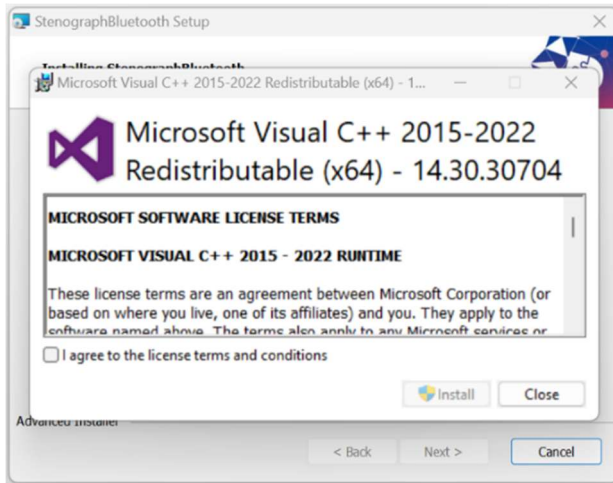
StenographBluetooth Setup

Installing StenographBluetooth

Microsoft Visual C++ 2015-2022 Redistributable (x64) - 1...

Microsoft Visual C++ 2015-2022 Redistributable (x64) - 14.30.30704

MICROSOFT SOFTWARE LICENSE TERMS

MICROSOFT VISUAL C++ 2015 - 2022 RUNTIME

These license terms are an agreement between Microsoft Corporation (or based on where you live, one of its affiliates) and you. They apply to the software named above. The terms also apply to any Microsoft services or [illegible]

I agree to the license terms and conditions

Install

Close

Advanced Installer

< Back

Next >

Cancel